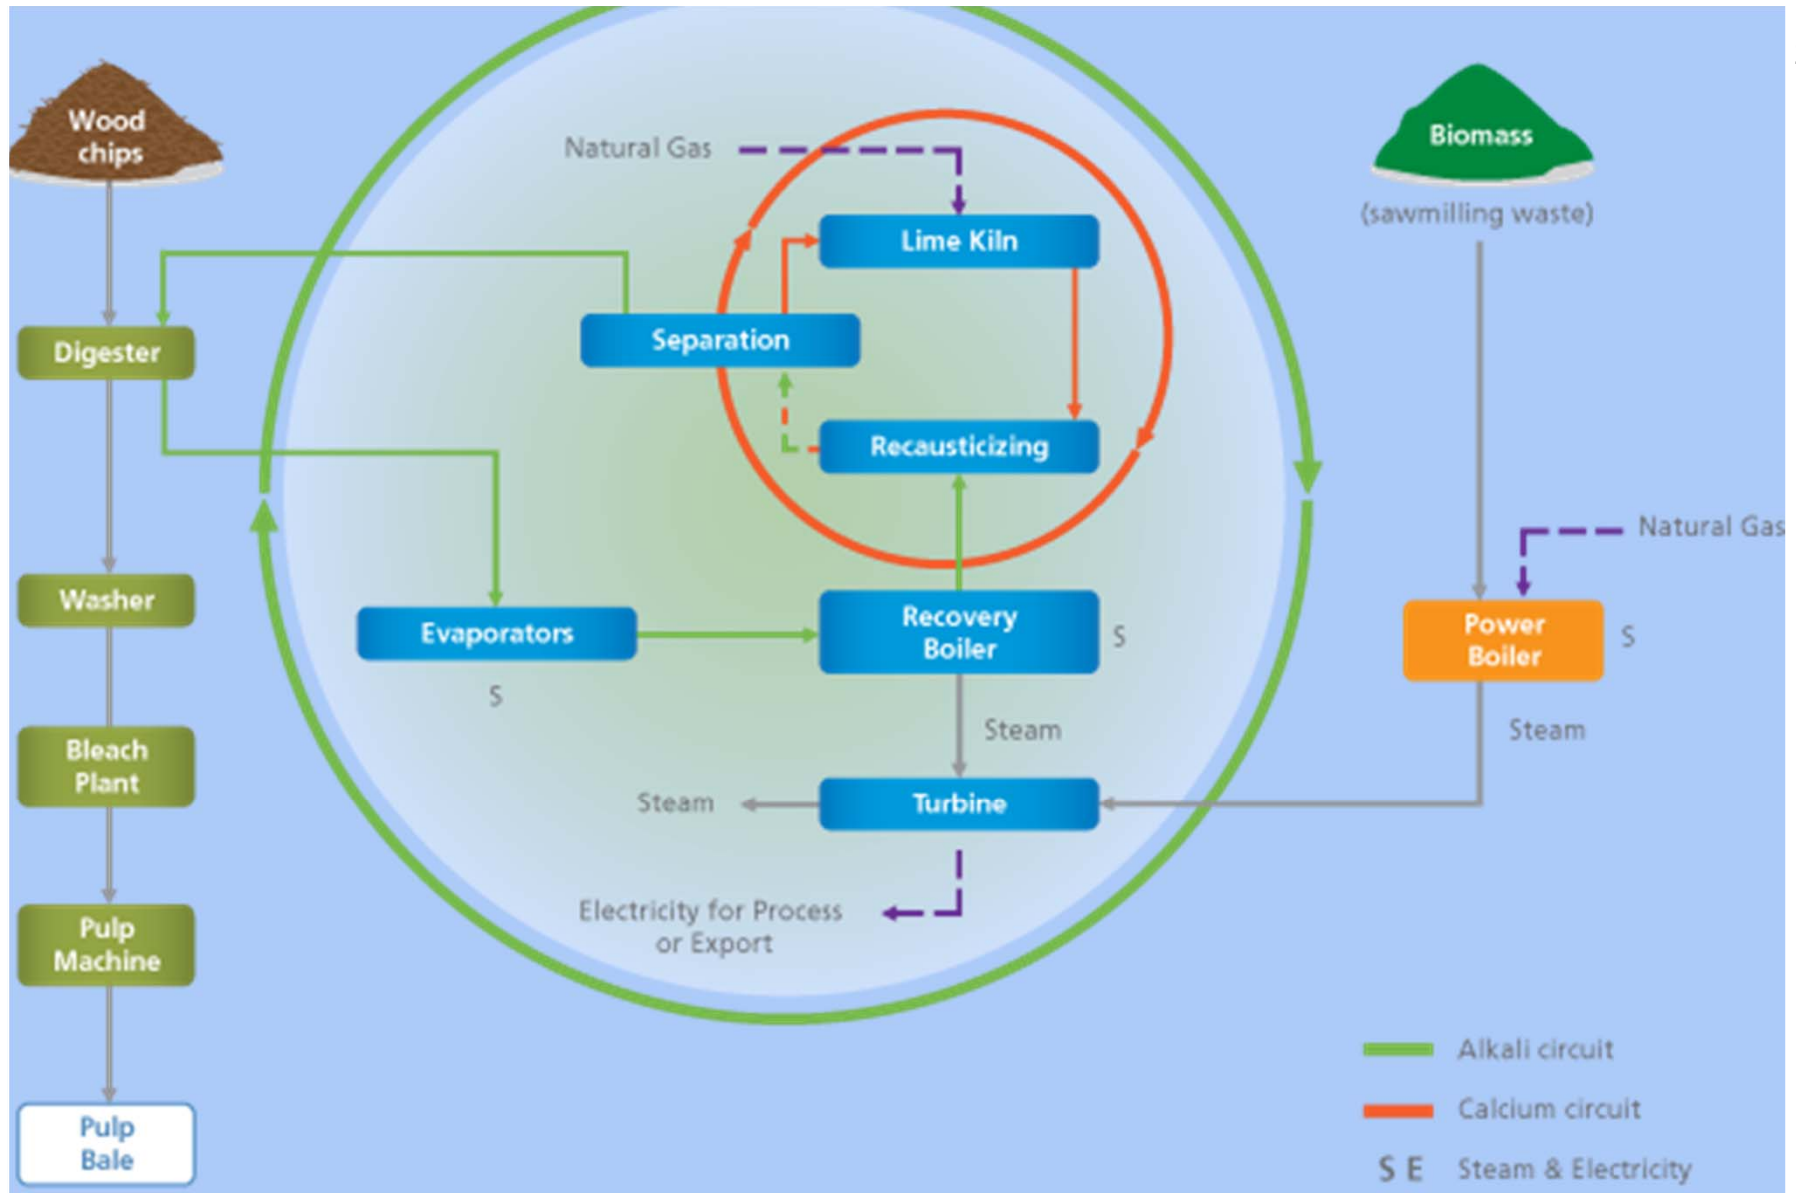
Wood chips

Digester

Washer

Bleach Plant

Pulp Machine

Pulp Bale

Natural Gas

Lime Kiln

Separation

Recausticizing

Evaporators

S

Recovery Boiler

S

Steam

Steam

Turbine

Electricity for Process or Export

Biomass

(sawmilling waste)

Natural Gas

Power Boiler

S

Steam

Alkali circuit

Calcium circuit

S E Steam & Electricity